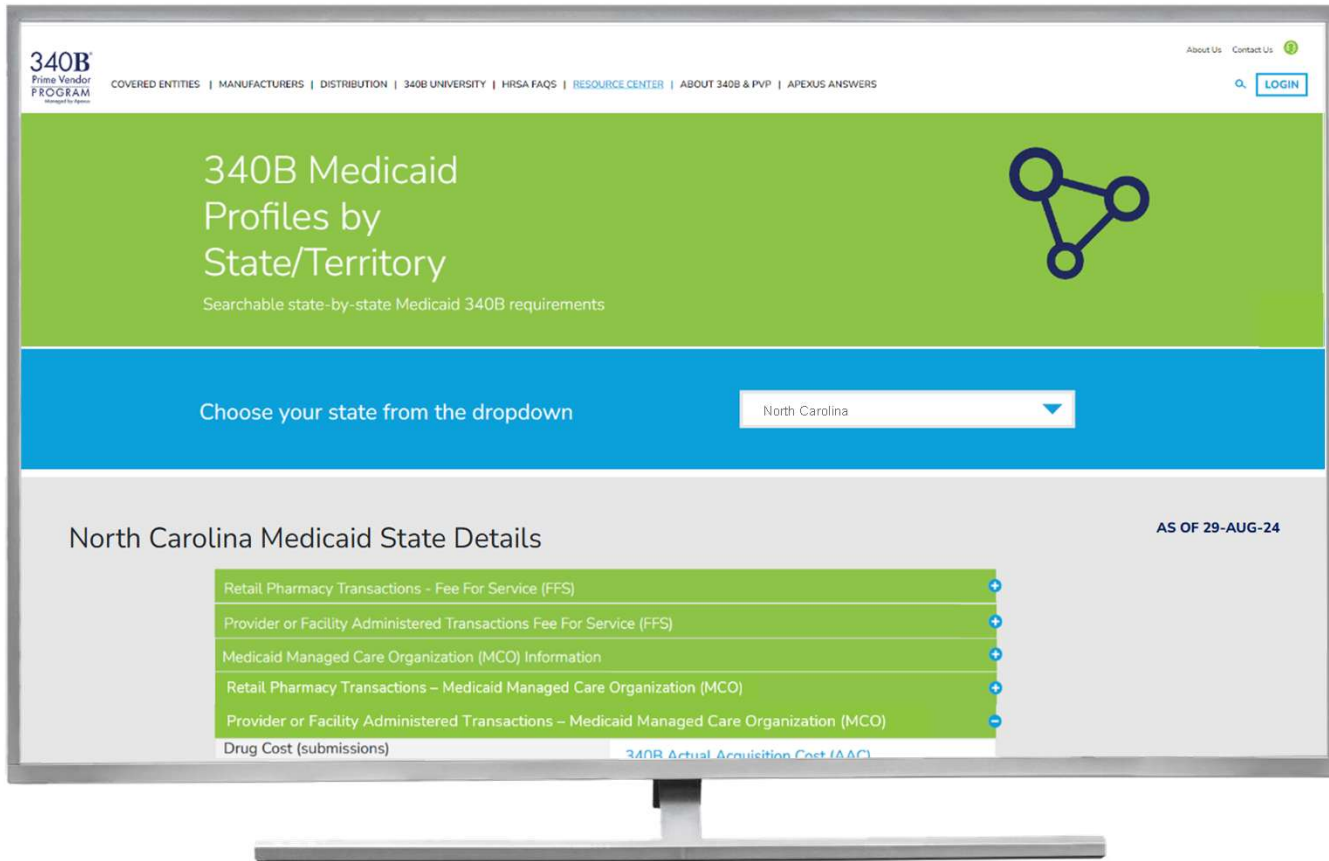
340B Prime Vendor PROGRAM Managed by Apexus

About Us Contact Us

COVERED ENTITIES | MANUFACTURERS | DISTRIBUTION | 340B UNIVERSITY | HRSA FAQS | RESOURCE CENTER | ABOUT 340B & PVP | APEXUS ANSWERS

LOGIN

340B Medicaid Profiles by State/Territory

Searchable state-by-state Medicaid 340B requirements

Choose your state from the dropdown

North Carolina

North Carolina Medicaid State Details

AS OF 29-AUG-24

Retail Pharmacy Transactions - Fee For Service (FFS)

Provider or Facility Administered Transactions Fee For Service (FFS)

Medicaid Managed Care Organization (MCO) Information

Retail Pharmacy Transactions – Medicaid Managed Care Organization (MCO)

Provider or Facility Administered Transactions – Medicaid Managed Care Organization (MCO)

Drug Cost (submissions)

340B Actual Acquisition Cost (AAC)